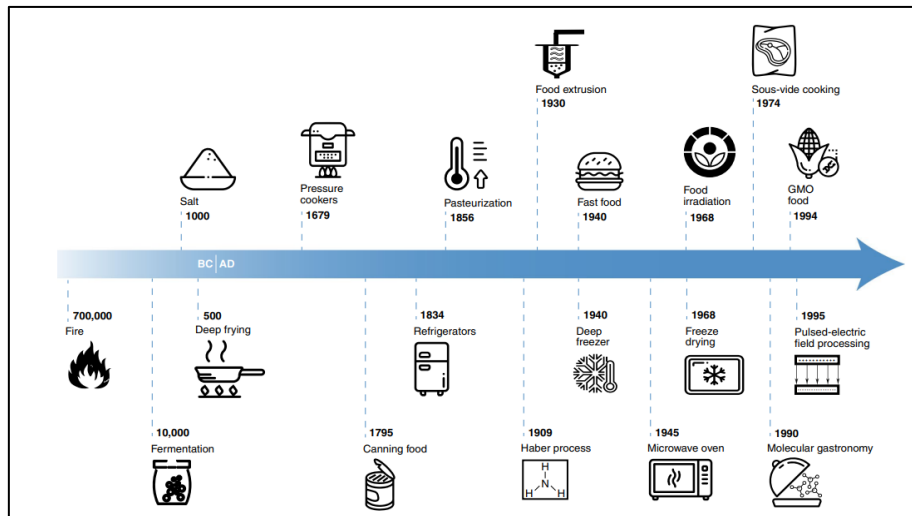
Food extrusion
1930

Sous-vide cooking
1974

Pressure cookers
1679

Salt
1000

Pasteurization
1856

Fast food
1940

Food irradiation
1968

GMO food
1994

BC | AD

700,000
Fire

500
Deep frying

1834
Refrigerators

1940
Deep freezer

1968
Freeze drying

1995
Pulsed-electric field processing

10,000
Fermentation

1795
Canning food

1909
Haber process

H
N
H H

1945
Microwave oven

1990
Molecular gastronomy